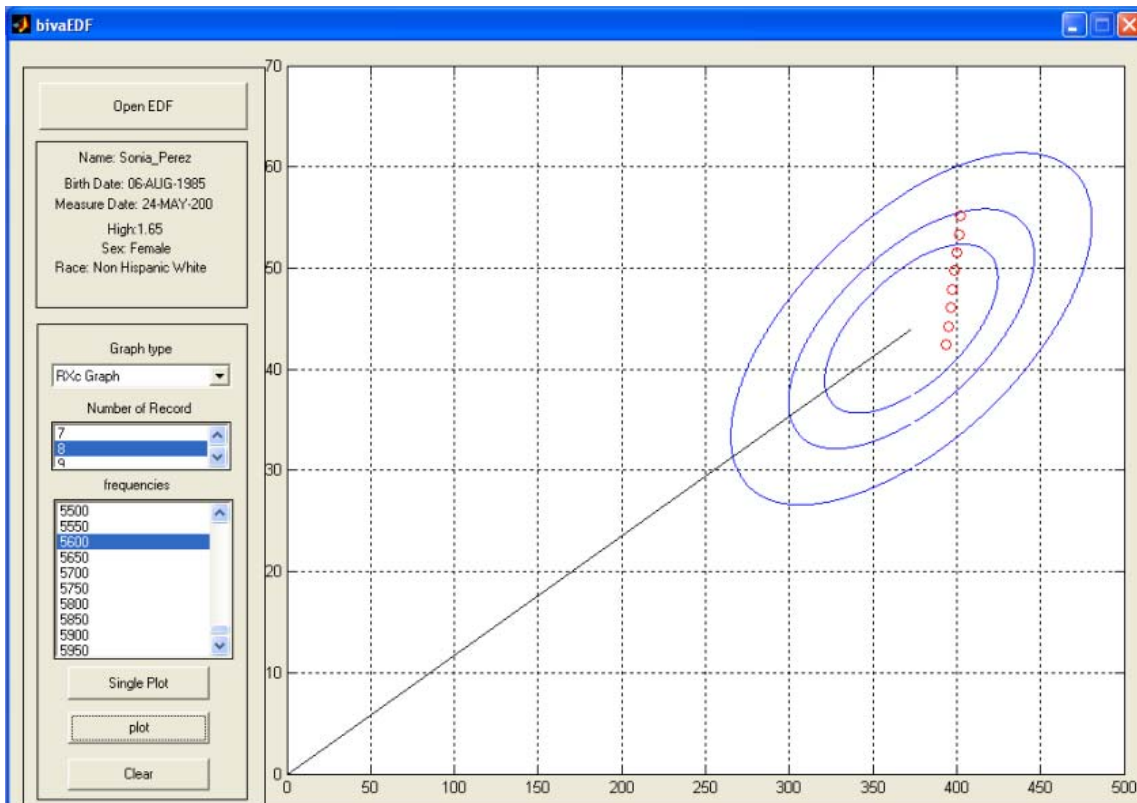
bivaEDF

Open EDF

Name: Sonia_Perez
Birth Date: 06-AUG-1985
Measure Date: 24-MAY-200
High:1.65
Sex: Female
Race: Non Hispanic White

Graph type
RXc Graph

Number of Record
7
8
9

frequencies
5500
5550
5600
5650
5700
5750
5800
5850
5900
5950

Single Plot

plot

Clear

70
60
50
40
30
20
10
0

0 50 100 150 200 250 300 350 400 450 500